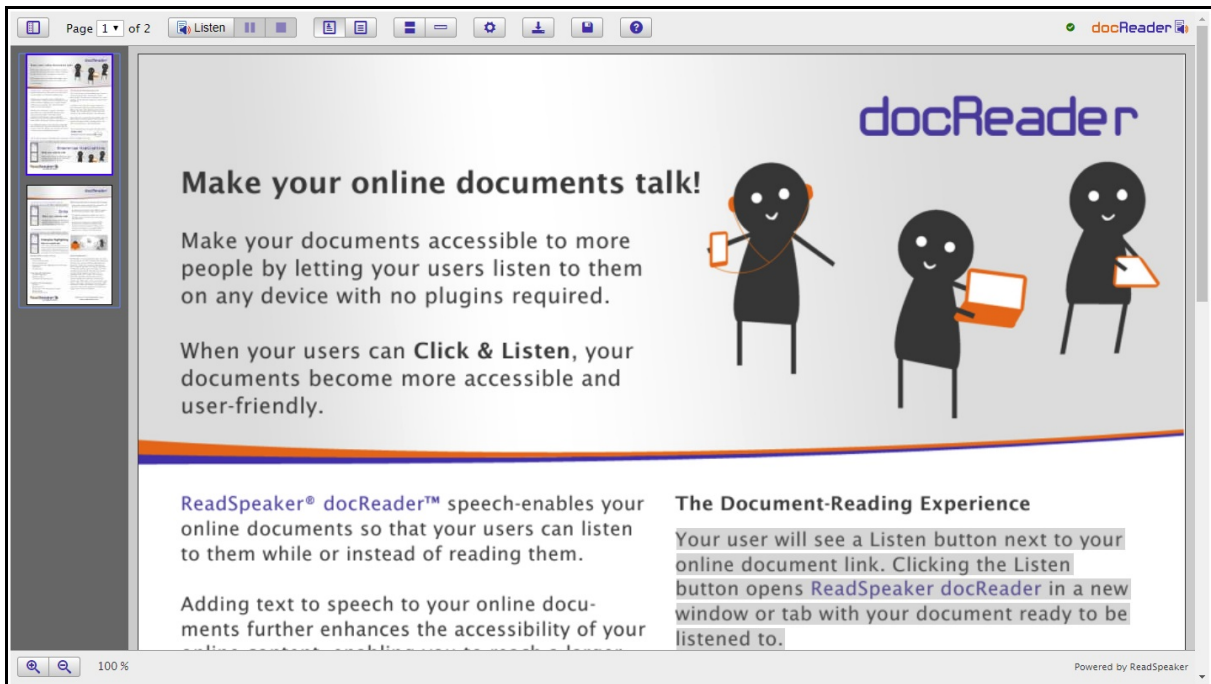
Page 1 of 2 Listen

docReader

docReader

Make your online documents talk!

Make your documents accessible to more people by letting your users listen to them on any device with no plugins required.

When your users can **Click & Listen**, your documents become more accessible and user-friendly.

ReadSpeaker® docReader™ speech-enables your online documents so that your users can listen to them while or instead of reading them.

Adding text to speech to your online documents further enhances the accessibility of your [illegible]

The Document-Reading Experience

Your user will see a Listen button next to your online document link. Clicking the Listen button opens ReadSpeaker docReader in a new window or tab with your document ready to be listened to.

100 %

Powered by ReadSpeaker